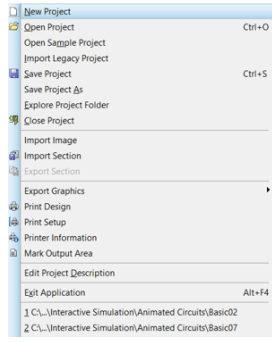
New Project
Open Project Ctrl+O
Open Sample Project
Import Legacy Project
Save Project Ctrl+S
Save Project As
Explore Project Folder
Close Project
Import Image
Import Section
Export Section
Export Graphics
Print Design
Print Setup
Printer Information
Mark Output Area
Edit Project Description
Exit Application Alt+F4
1 C:\...\Interactive Simulation\Animated Circuits\Basic02
2 C:\...\Interactive Simulation\Animated Circuits\Basic07